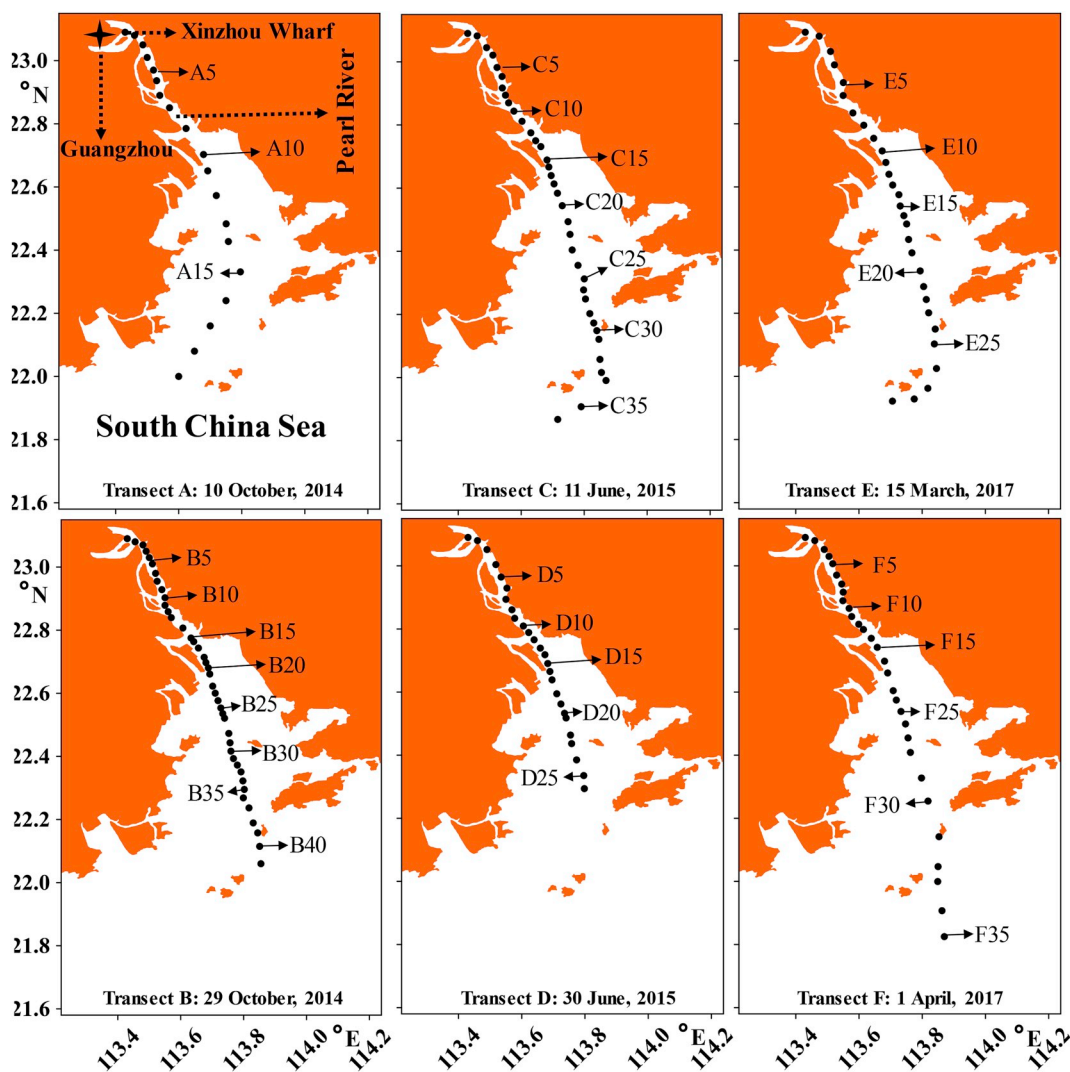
Xinzhou Wharf
23.0
°N
22.8
22.6
22.4
22.2
22.0
21.8
21.6
A5
Guangzhou
A10
Pearl River
A15
South China Sea
Transect A: 10 October, 2014

C5
C10
C15
C20
C25
C30
C35
Transect C: 11 June, 2015

E5
E10
E15
E20
E25
Transect E: 15 March, 2017

23.0
°N
22.8
22.6
22.4
22.2
22.0
21.8
21.6
B5
B10
B15
B20
B25
B30
B35
B40
Transect B: 29 October, 2014

D5
D10
D15
D20
D25
Transect D: 30 June, 2015

F5
F10
F15
F25
F30
F35
Transect F: 1 April, 2017

113.4 113.6 113.8 114.0 °E 114.2
113.4 113.6 113.8 114.0 °E 114.2
113.4 113.6 113.8 114.0 °E 114.2